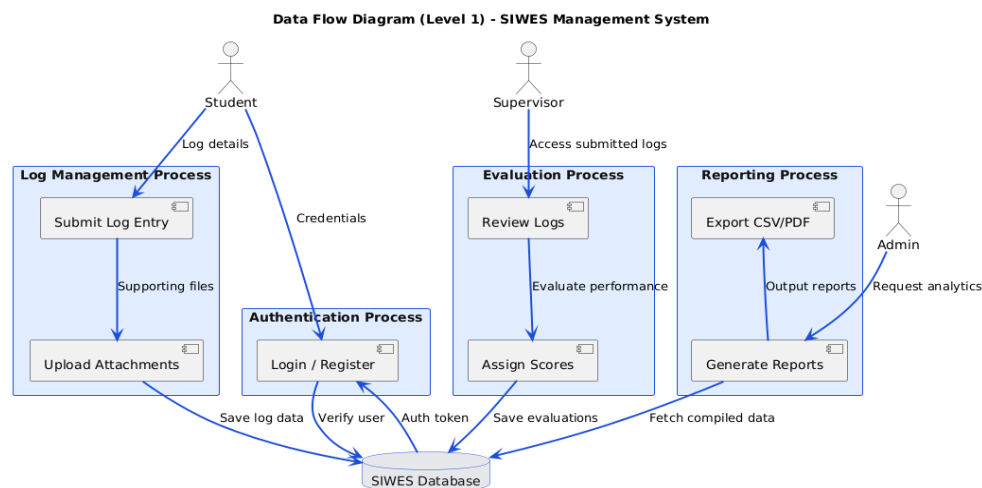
Data Flow Diagram (Level 1) - SIWES Management System

Student

Supervisor

Log details

Access submitted logs

Log Management Process

Submit Log Entry

Supporting files

Upload Attachments

Credentials

Authentication Process

Login / Register

Evaluation Process

Review Logs

Evaluate performance

Assign Scores

Reporting Process

Export CSV/PDF

Output reports

Generate Reports

Admin

Request analytics

Save log data

Verify user

Auth token

Save evaluations

Fetch compiled data

SIWES Database